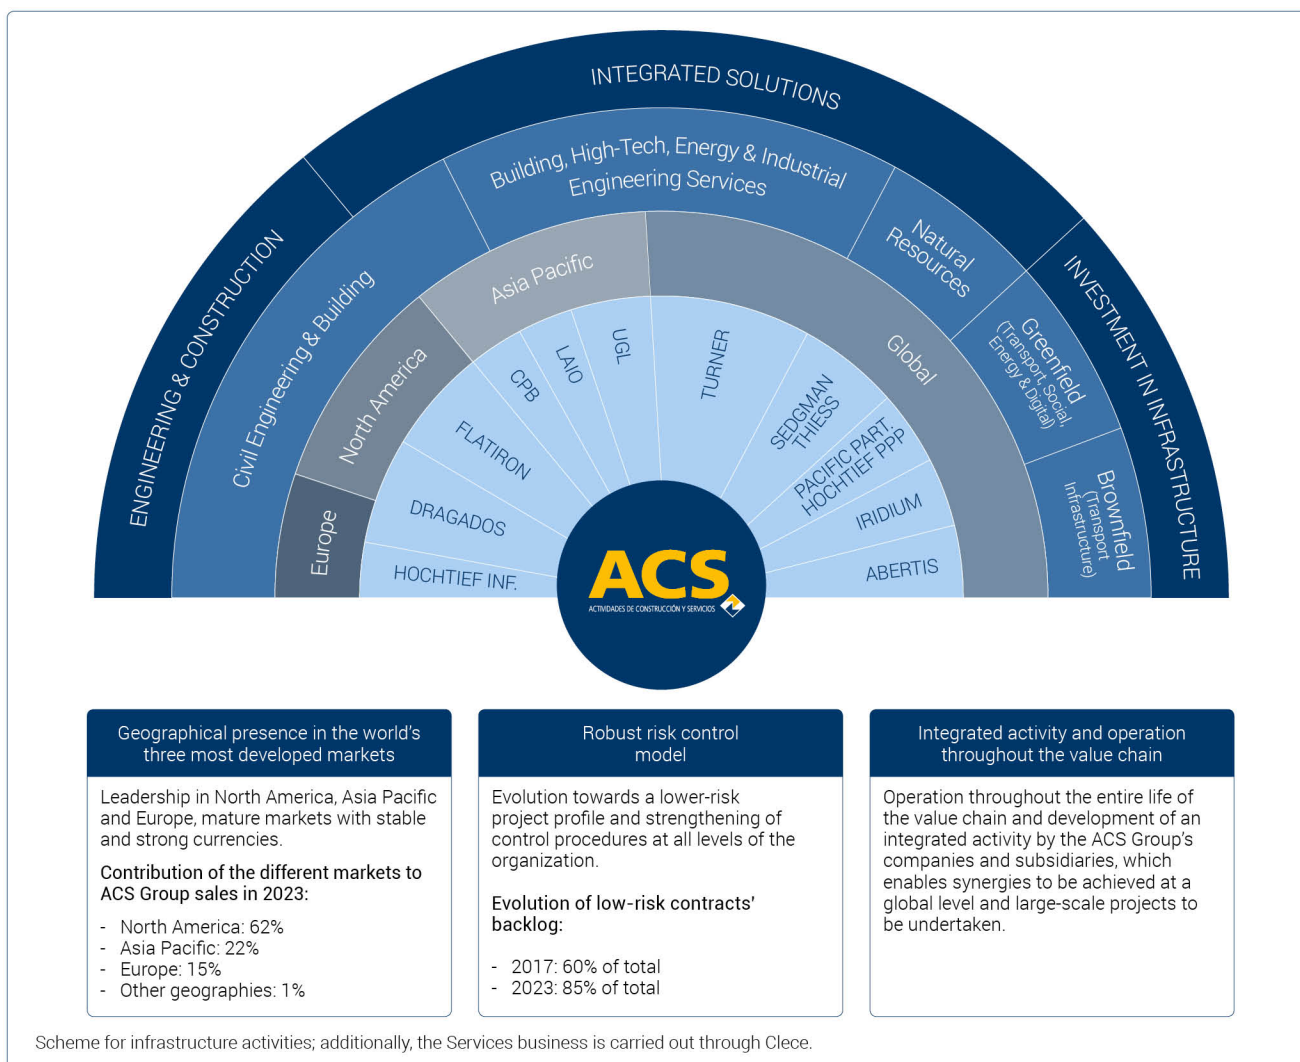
INTEGRATED SOLUTIONS

ENGINEERING & CONSTRUCTION

INVESTMENT IN INFRASTRUCTURE

Civil Engineering & Building

Building, High-Tech, Energy & Industrial Engineering Services

Natural Resources

Greenfield (Transport, Social, Energy & Digital)

Brownfield (Transport Infrastructure)

Europe

North America

Asia Pacific

Global

HOCHTIEF INF.

DRAGADOS

FLATIRON

CPB

LAIO

UGL

TURNER

SEDGMAN THIESS

PACIFIC PART. HOCHTIEF PPP

IRIDIUM

ABERTIS

ACS
ACTIVIDADES DE CONSTRUCCIÓN Y SERVICIOS

Geographical presence in the world's three most developed markets

Leadership in North America, Asia Pacific and Europe, mature markets with stable and strong currencies.

Contribution of the different markets to ACS Group sales in 2023:

- North America: 62%
- Asia Pacific: 22%
- Europe: 15%
- Other geographies: 1%

Robust risk control model

Evolution towards a lower-risk project profile and strengthening of control procedures at all levels of the organization.

Evolution of low-risk contracts' backlog:

- 2017: 60% of total
- 2023: 85% of total

Integrated activity and operation throughout the value chain

Operation throughout the entire life of the value chain and development of an integrated activity by the ACS Group's companies and subsidiaries, which enables synergies to be achieved at a global level and large-scale projects to be undertaken.

Scheme for infrastructure activities; additionally, the Services business is carried out through Clece.